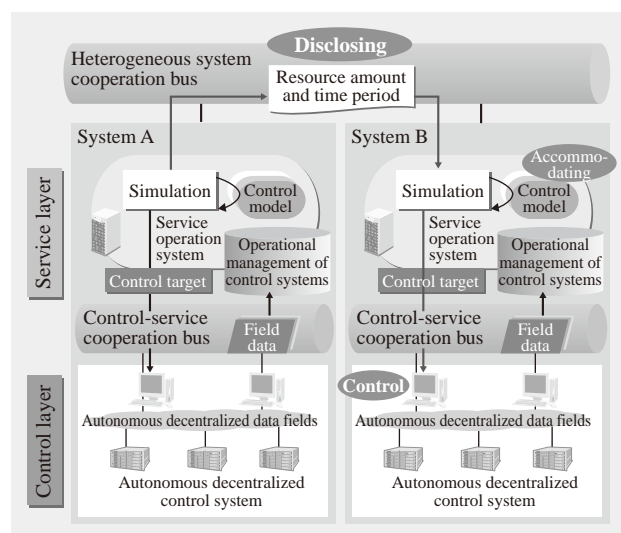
Disclosing

Heterogeneous system cooperation bus

Resource amount and time period

System A

Service layer

Simulation

Control model

Service operation system

Operational management of control systems

Control target

Control-service cooperation bus

Field data

Control layer

Autonomous decentralized data fields

Autonomous decentralized control system

System B

Accommodating

Simulation

Control model

Service operation system

Operational management of control systems

Control target

Control-service cooperation bus

Field data

Control

Autonomous decentralized data fields

Autonomous decentralized control system